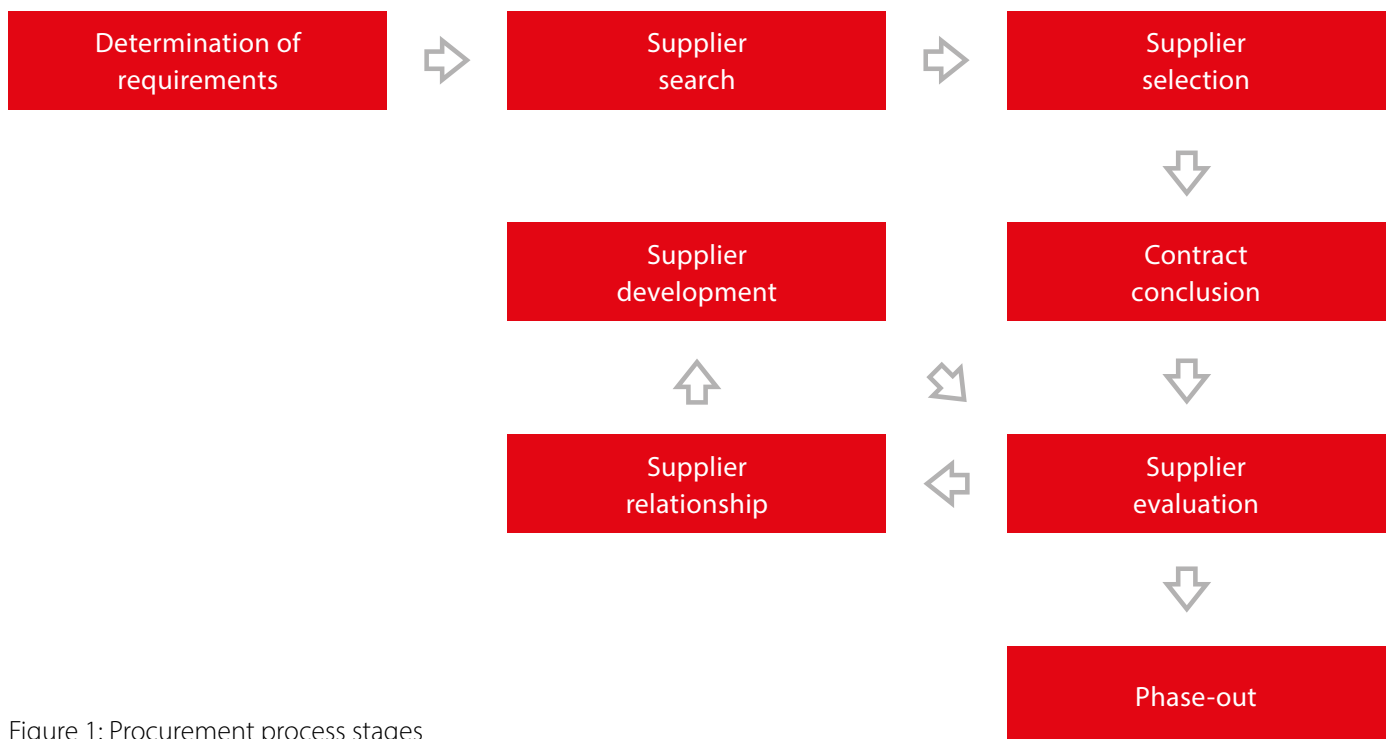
Determination of requirements

Supplier search

Supplier selection

Supplier development

Contract conclusion

Supplier relationship

Supplier evaluation

Phase-out

Figure 1: Procurement process stages